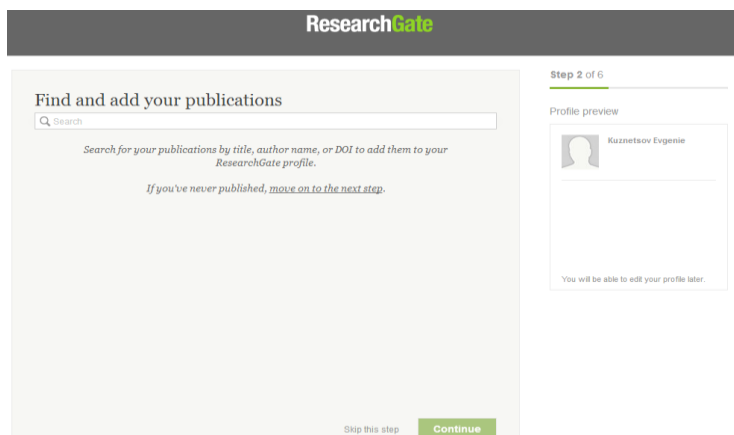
ResearchGate

Find and add your publications

Search

Search for your publications by title, author name, or DOI to add them to your ResearchGate profile.

If you've never published, move on to the next step.

Skip this step

Continue

Step 2 of 6

Profile preview

Kuznetsov Evgenie

You will be able to edit your profile later.